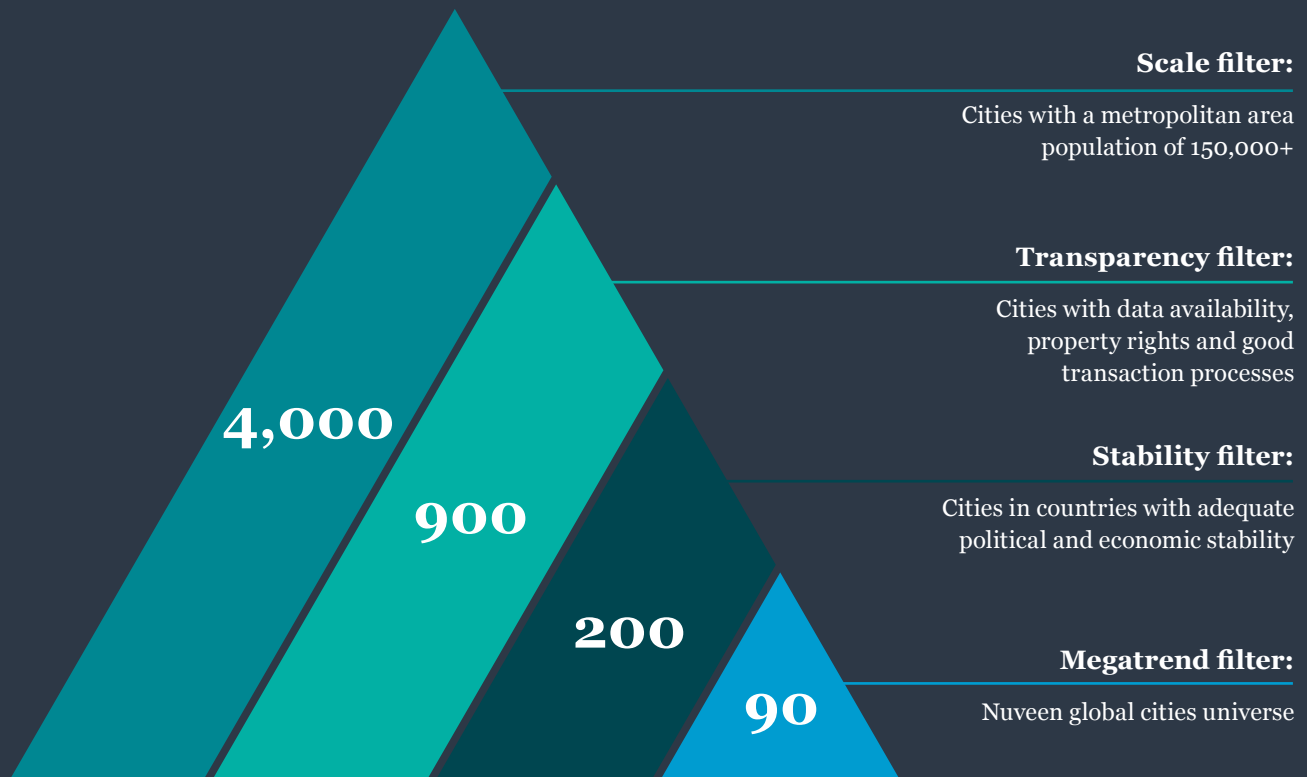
4,000

900

200

90

Scale filter:

Cities with a metropolitan area population of 150,000+

Transparency filter:

Cities with data availability, property rights and good transaction processes

Stability filter:

Cities in countries with adequate political and economic stability

Megatrend filter:

Nuveen global cities universe